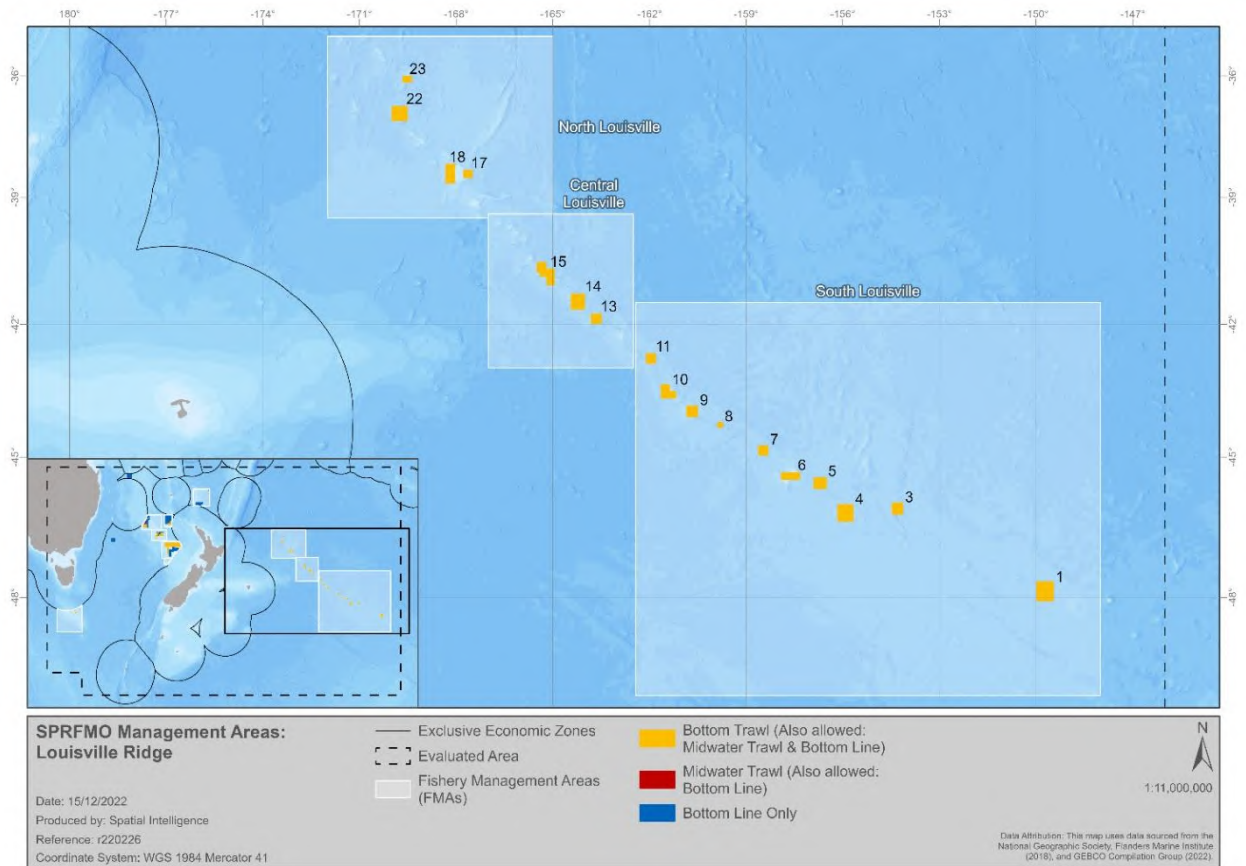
180° -177° -174° -171° -168° -165° -162° -159° -156° -153° -150° -147°

-36° -39° -42° -45° -48°

-36° -39° -42° -45° -48°

23
22
North Louisville
18 17
Central Louisville
15
14
13
South Louisville
11
10
9
8
7
6
5
4
3
1

SPRFMO Management Areas: Louisville Ridge

Date: 15/12/2022
Produced by: Spatial Intelligence
Reference: r220226
Coordinate System: WGS 1984 Mercator 41

Exclusive Economic Zones
Evaluated Area
Fishery Management Areas (FMAs)

Bottom Trawl (Also allowed: Midwater Trawl & Bottom Line)
Midwater Trawl (Also allowed: Bottom Line)
Bottom Line Only

N

1:11,000,000

Data Attribution: This map uses data sourced from the National Geographic Society, Flanders Marine Institute (2018), and GEBCO Compilation Group (2022).